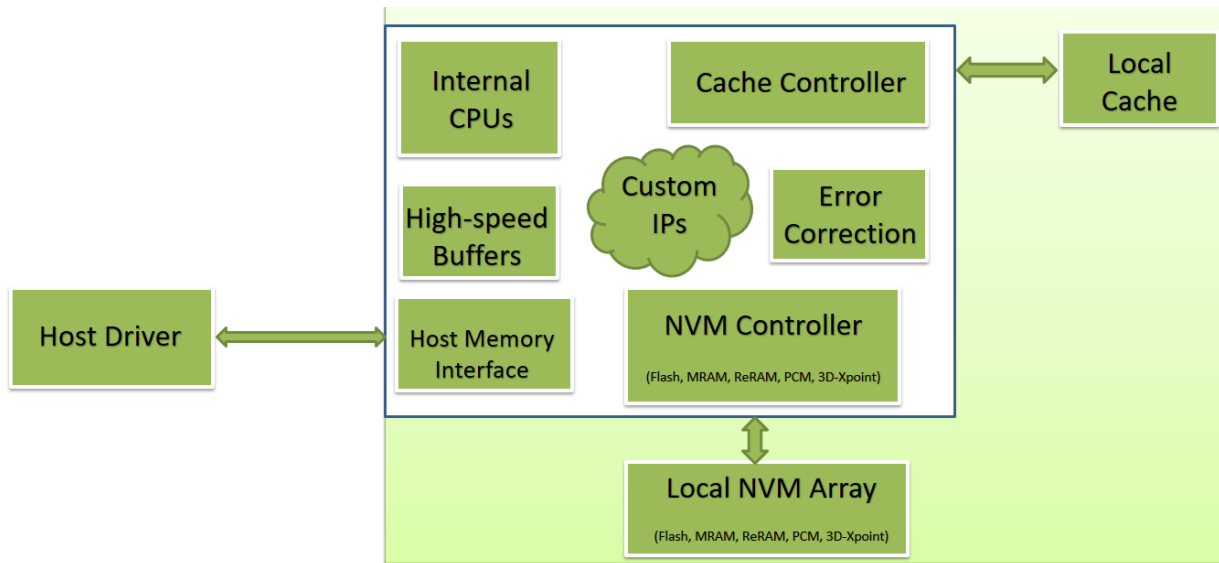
Internal CPUs

Cache Controller

Local Cache

Custom IPs

High-speed Buffers

Error Correction

Host Driver

Host Memory Interface

NVM Controller

(Flash, MRAM, ReRAM, PCM, 3D-Xpoint)

Local NVM Array

(Flash, MRAM, ReRAM, PCM, 3D-Xpoint)